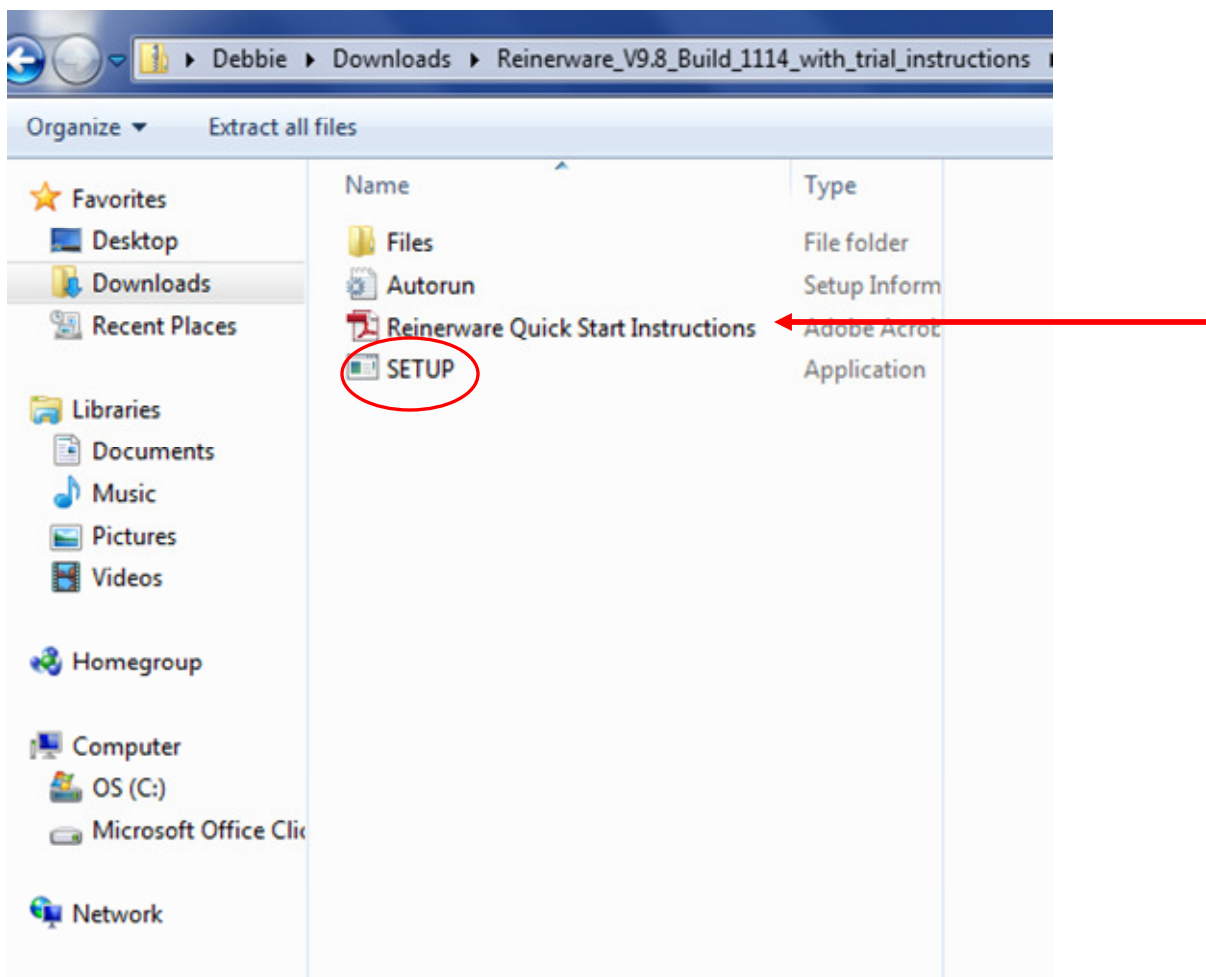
Debbie ▸ Downloads ▸ Reinerware_V9.8_Build_1114_with_trial_instructions

Organize ▾ Extract all files

Favorites
Desktop
Downloads
Recent Places

Libraries
Documents
Music
Pictures
Videos

Homegroup

Computer
OS (C:)
Microsoft Office Clic

Network

| Name | Type |
|---|---|
| Files | File folder |
| Autorun | Setup Inform |
| Reinerware Quick Start Instructions | Adobe Acrob |
| SETUP | Application |